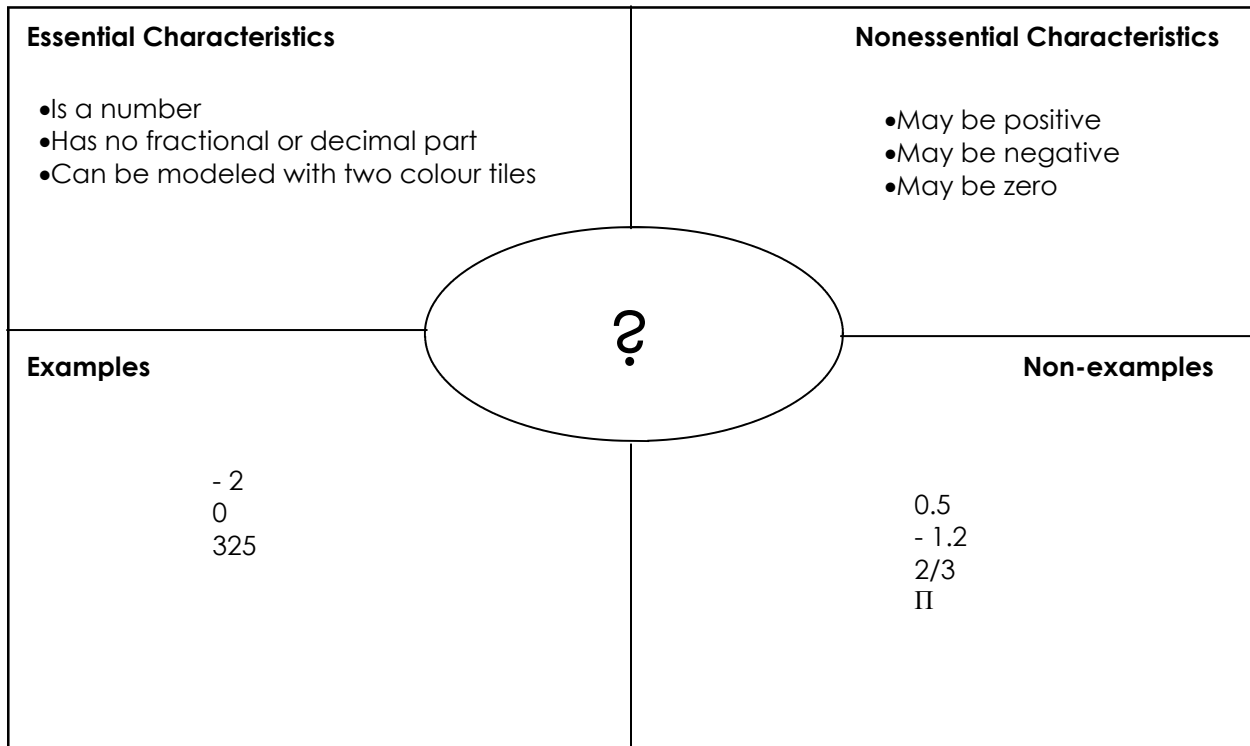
**Essential Characteristics**

- Is a number
- Has no fractional or decimal part
- Can be modeled with two colour tiles

**Nonessential Characteristics**

- May be positive
- May be negative
- May be zero

?

**Examples**

- 2
0
325

**Non-examples**

0.5
- 1.2
2/3
Π